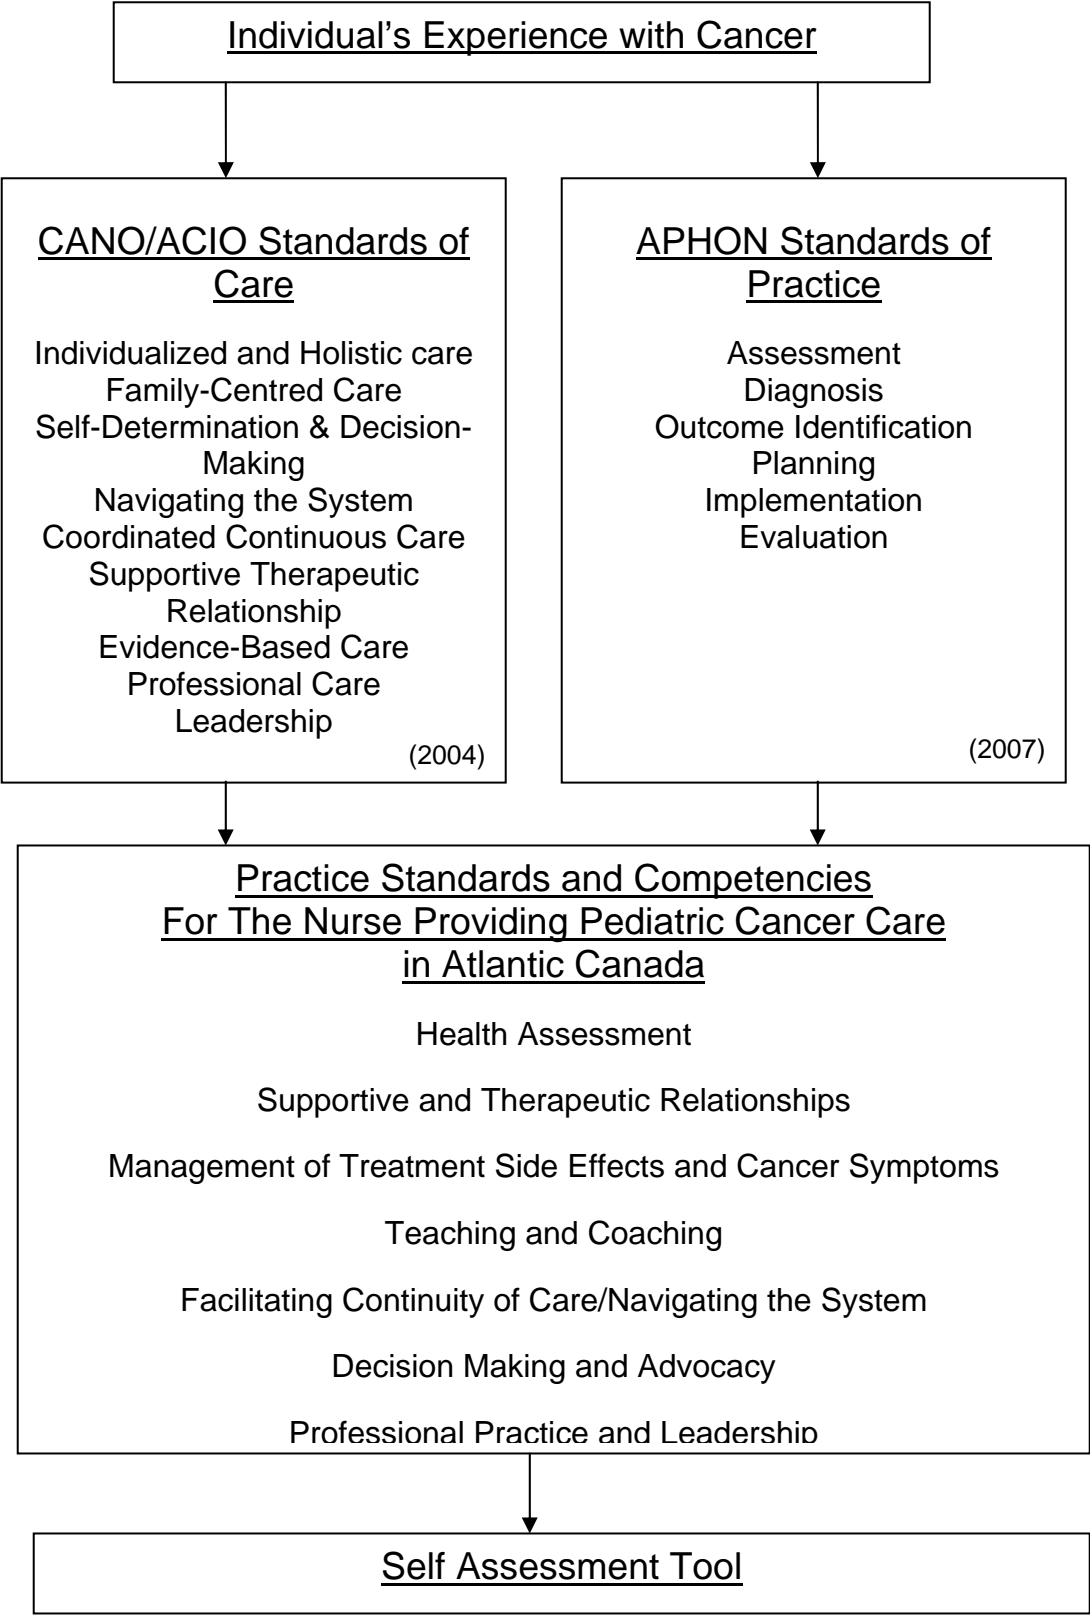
Individual's Experience with Cancer

CANO/ACIO Standards of Care

Individualized and Holistic care
Family-Centred Care
Self-Determination & Decision-Making
Navigating the System
Coordinated Continuous Care
Supportive Therapeutic Relationship
Evidence-Based Care
Professional Care
Leadership

(2004)

APHON Standards of Practice

Assessment
Diagnosis
Outcome Identification
Planning
Implementation
Evaluation

(2007)

Practice Standards and Competencies For The Nurse Providing Pediatric Cancer Care in Atlantic Canada

Health Assessment

Supportive and Therapeutic Relationships

Management of Treatment Side Effects and Cancer Symptoms

Teaching and Coaching

Facilitating Continuity of Care/Navigating the System

Decision Making and Advocacy

Professional Practice and Leadership

Self Assessment Tool